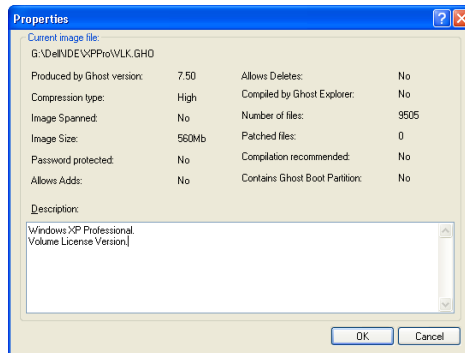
Properties

Current image file:
G:\Dell\DE\XPPro\VLK.GHO

| | | | |
|---|---|---|---|
| Produced by Ghost version: | 7.50 | Allows Deletes: | No |
| Compression type: | High | Compiled by Ghost Explorer: | No |
| Image Spanned: | No | Number of files: | 9505 |
| Image Size: | 560Mb | Patched files: | 0 |
| Password protected: | No | Compilation recommended: | No |
| Allows Adds: | No | Contains Ghost Boot Partition: | No |

Description:

Windows XP Professional.
Volume License Version.

OK Cancel